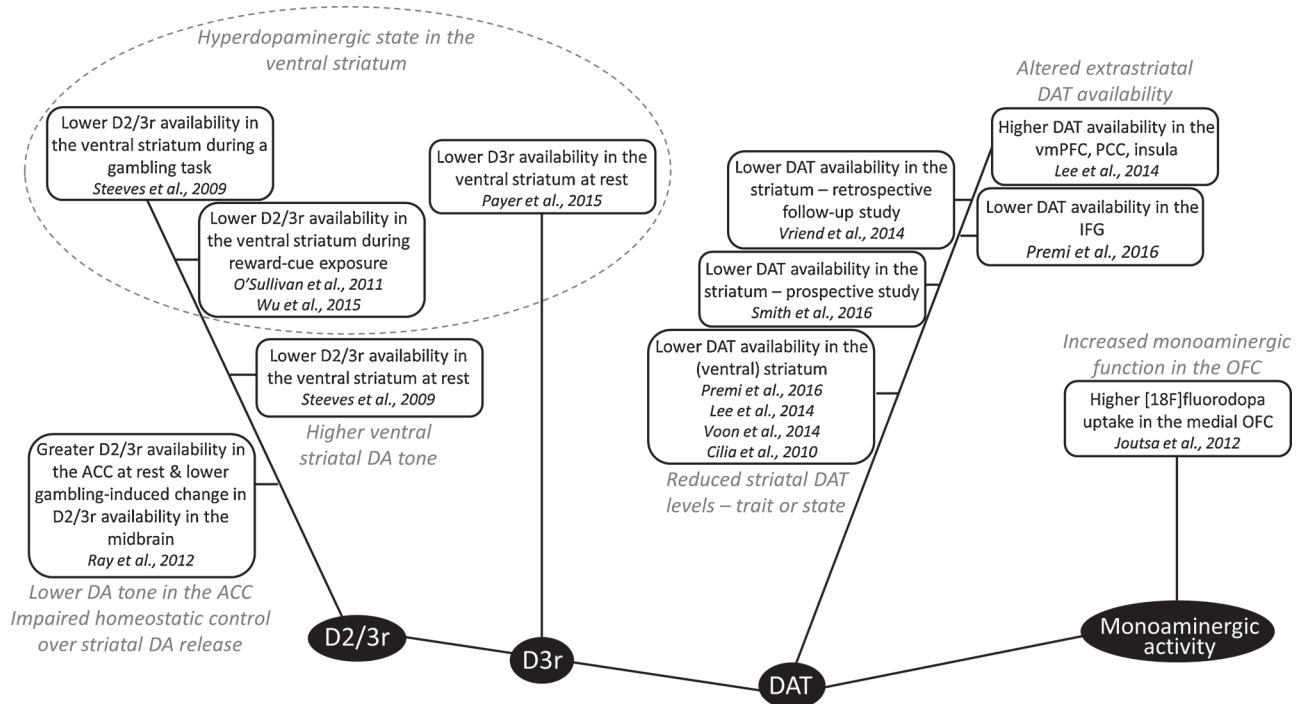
Hyperdopaminergic state in the ventral striatum

Lower D2/3r availability in the ventral striatum during a gambling task
Steeves et al., 2009

Lower D2/3r availability in the ventral striatum during reward-cue exposure
O'Sullivan et al., 2011
Wu et al., 2015

Lower D3r availability in the ventral striatum at rest
Payer et al., 2015

Lower D2/3r availability in the ventral striatum at rest
Steeves et al., 2009

Higher ventral striatal DA tone

Greater D2/3r availability in the ACC at rest & lower gambling-induced change in D2/3r availability in the midbrain
Ray et al., 2012

Lower DA tone in the ACC
Impaired homeostatic control over striatal DA release

D2/3r

D3r

Altered extrastriatal DAT availability

Higher DAT availability in the vmPFC, PCC, insula
Lee et al., 2014

Lower DAT availability in the IFG
Premi et al., 2016

Lower DAT availability in the striatum – retrospective follow-up study
Vriend et al., 2014

Lower DAT availability in the striatum – prospective study
Smith et al., 2016

Lower DAT availability in the (ventral) striatum
Premi et al., 2016
Lee et al., 2014
Voon et al., 2014
Cilia et al., 2010

Reduced striatal DAT levels – trait or state

DAT

Increased monoaminergic function in the OFC

Higher [18F]fluorodopa uptake in the medial OFC
Joutsa et al., 2012

Monoaminergic activity